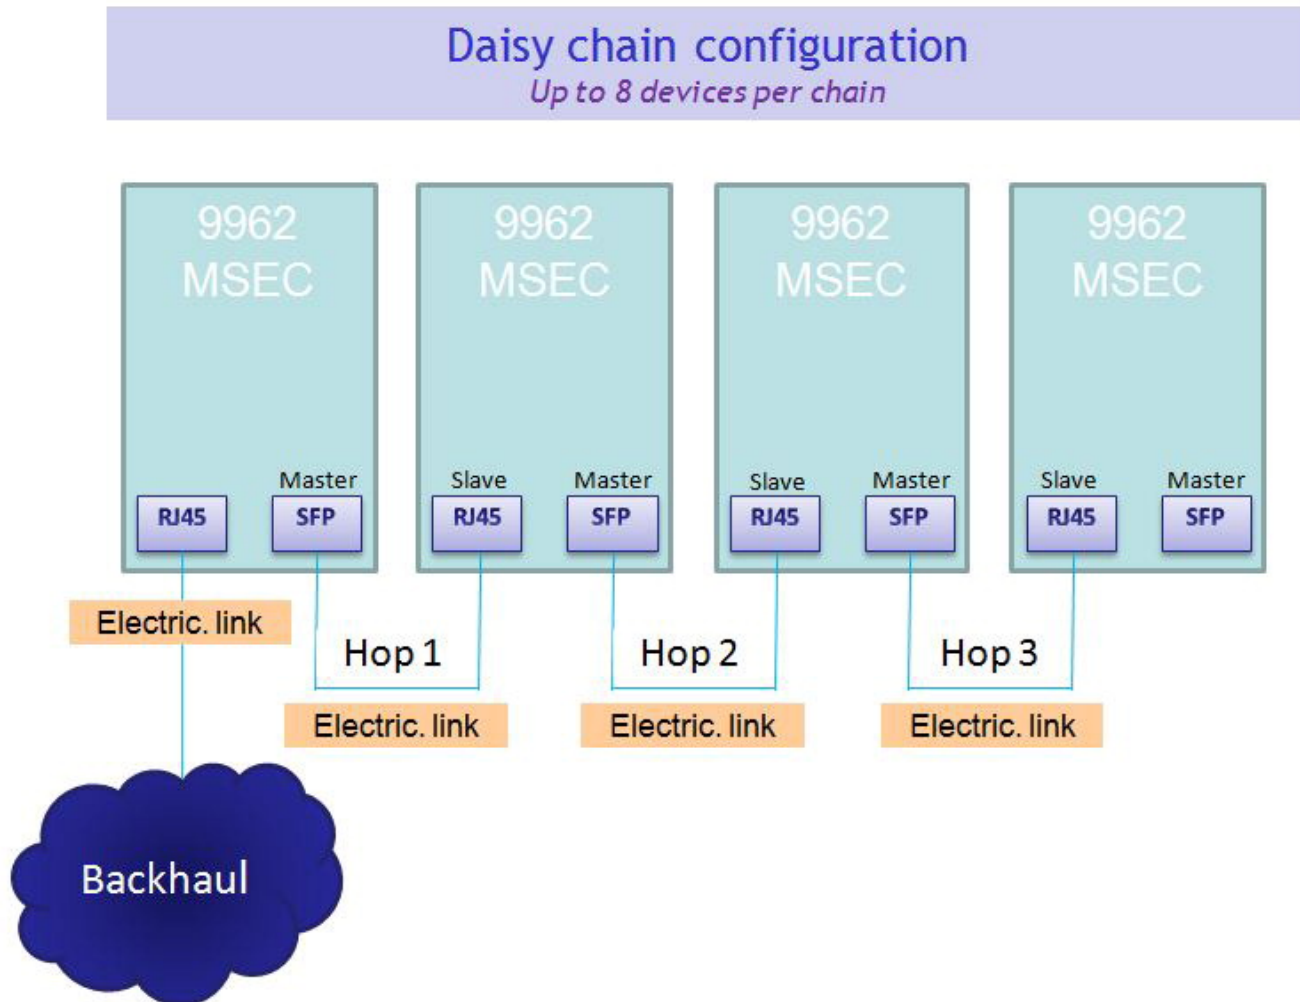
Daisy chain configuration
Up to 8 devices per chain

9962
MSEC

Master

RJ45

SFP

9962
MSEC

Slave

Master

RJ45

SFP

9962
MSEC

Slave

Master

RJ45

SFP

9962
MSEC

Slave

Master

RJ45

SFP

Electric. link

Hop 1

Electric. link

Hop 2

Electric. link

Hop 3

Electric. link

Backhaul